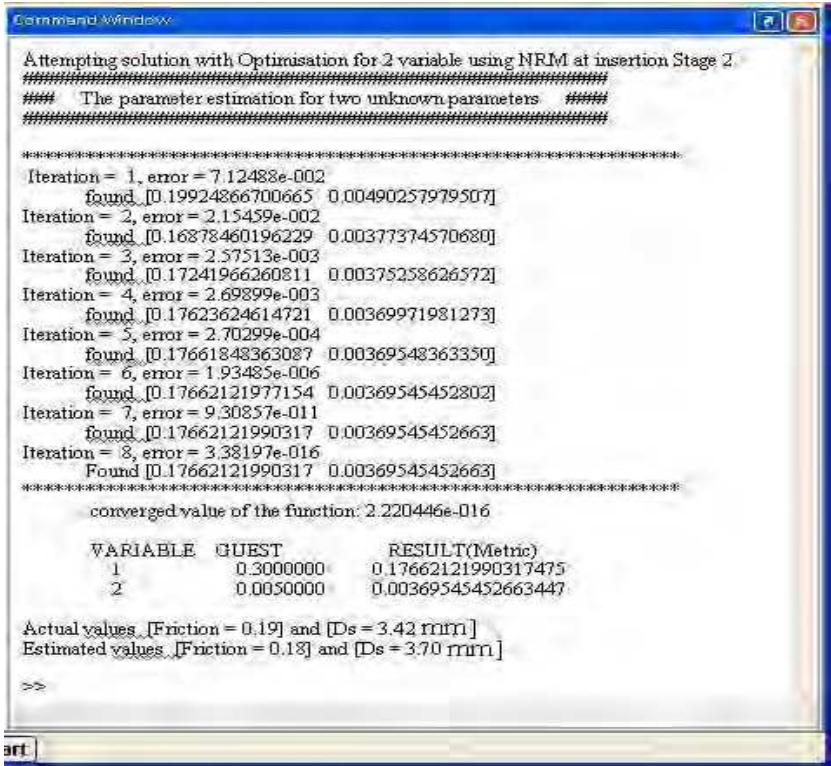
Command Window

Attempting solution with Optimisation for 2 variable using NRM at insertion Stage 2
##################################################################
#### The parameter estimation for two unknown parameters #####
##################################################################

******************************************************************
Iteration = 1, error = 7.12488e-002
found [0.19924866700665 0.00490257979507]
Iteration = 2, error = 2.15459e-002
found [0.16878460196229 0.00377374570680]
Iteration = 3, error = 2.57513e-003
found [0.17241966260811 0.00375258626572]
Iteration = 4, error = 2.69899e-003
found [0.17623624614721 0.00369971981273]
Iteration = 5, error = 2.70299e-004
found [0.17661848363087 0.00369548363350]
Iteration = 6, error = 1.93485e-006
found [0.17662121977154 0.00369545452802]
Iteration = 7, error = 9.30857e-011
found [0.17662121990317 0.00369545452663]
Iteration = 8, error = 3.38197e-016
Found [0.17662121990317 0.00369545452663]
******************************************************************
converged value of the function: 2.220446e-016

| VARIABLE | GUEST | RESULT(Metric) |
|---|---|---|
| 1 | 0.3000000 | 0.17662121990317475 |
| 2 | 0.0050000 | 0.00369545452663447 |

Actual values [Friction = 0.19] and [Ds = 3.42 mm]
Estimated values [Friction = 0.18] and [Ds = 3.70 mm]

>>

art